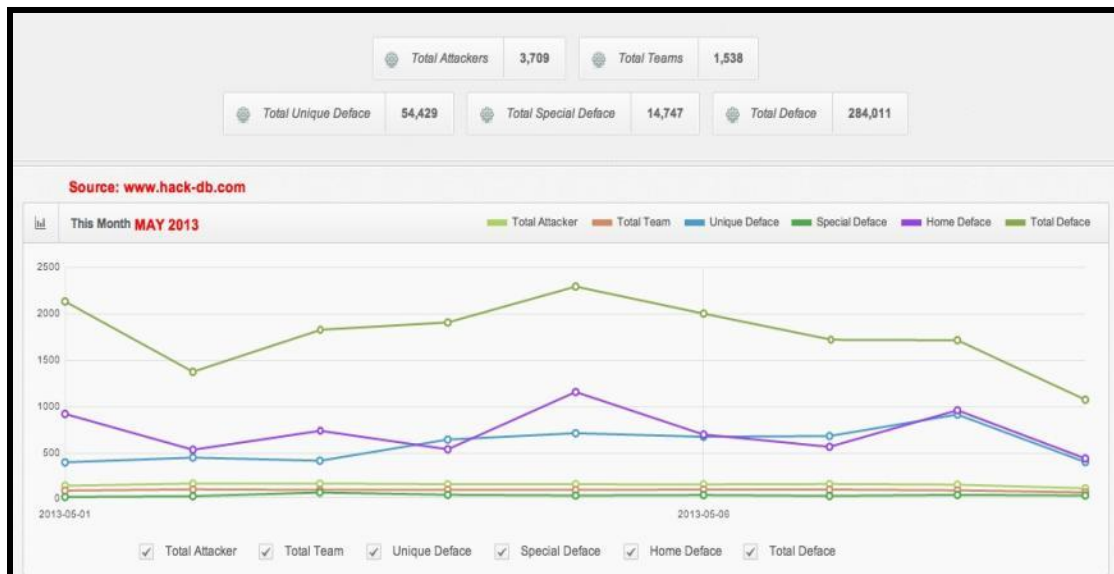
Total Attackers 3,709
Total Teams 1,538
Total Unique Deface 54,429
Total Special Deface 14,747
Total Deface 284,011

Source: www.hack-db.com

This Month MAY 2013

Total Attacker
Total Team
Unique Deface
Special Deface
Home Deface
Total Deface

2500
2000
1500
1000
500
0

2013-05-01
2013-05-08

✓ Total Attacker ✓ Total Team ✓ Unique Deface ✓ Special Deface ✓ Home Deface ✓ Total Deface